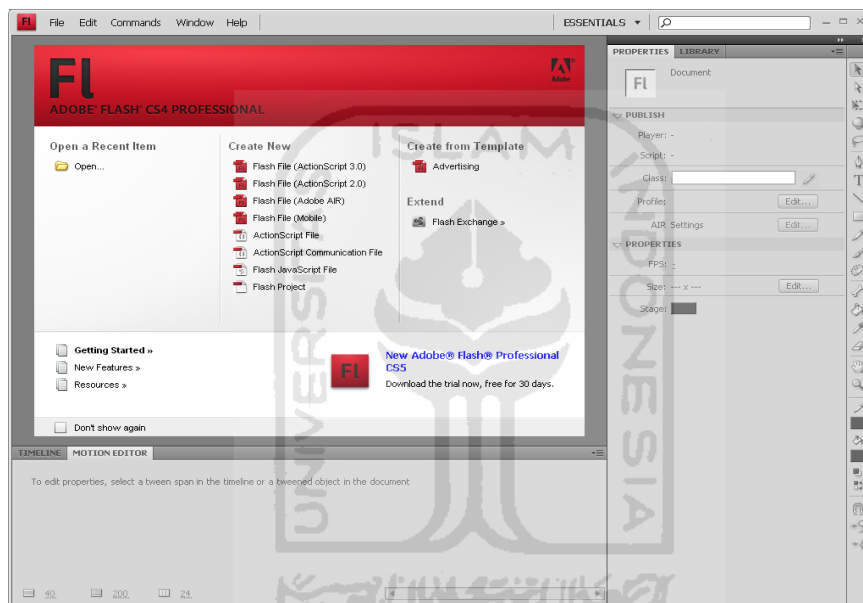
Fl File Edit Commands Window Help

ESSENTIALS ▼

Fl

ADOBE® FLASH® CS4 PROFESSIONAL

Adobe

Open a Recent Item

Open...

Create New

Flash File (ActionScript 3.0)

Flash File (ActionScript 2.0)

Flash File (Adobe AIR)

Flash File (Mobile)

ActionScript File

ActionScript Communication File

Flash JavaScript File

Flash Project

Create from Template

Advertising

Extend

Flash Exchange »

Getting Started »

New Features »

Resources »

Fl

New Adobe® Flash® Professional CS5

Download the trial now, free for 30 days.

Don't show again

PROPERTIES LIBRARY

Fl Document

PUBLISH

Player: -

Script: -

Class:

Profile: Edit...

AIR Settings Edit...

PROPERTIES

FPS: -

Size: --- x --- Edit...

Stage:

TIMELINE MOTION EDITOR

To edit properties, select a tween span in the timeline or a tweened object in the document

40 200 24

ISLAM UNIVERSITAS INDONESIA